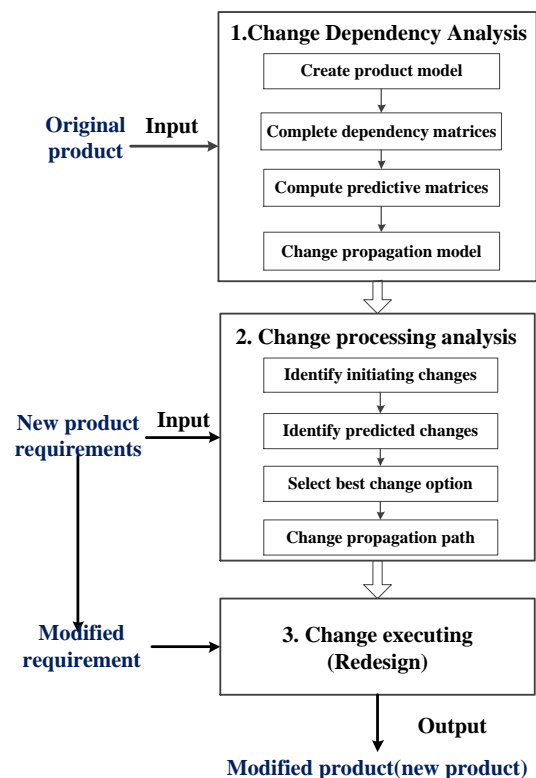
1.Change Dependency Analysis

Create product model

Complete dependency matrices

Compute predictive matrices

Change propagation model

Original product

Input

2. Change processing analysis

Identify initiating changes

Identify predicted changes

Select best change option

Change propagation path

New product requirements

Input

Modified requirement

3. Change executing (Redesign)

Output

Modified product(new product)